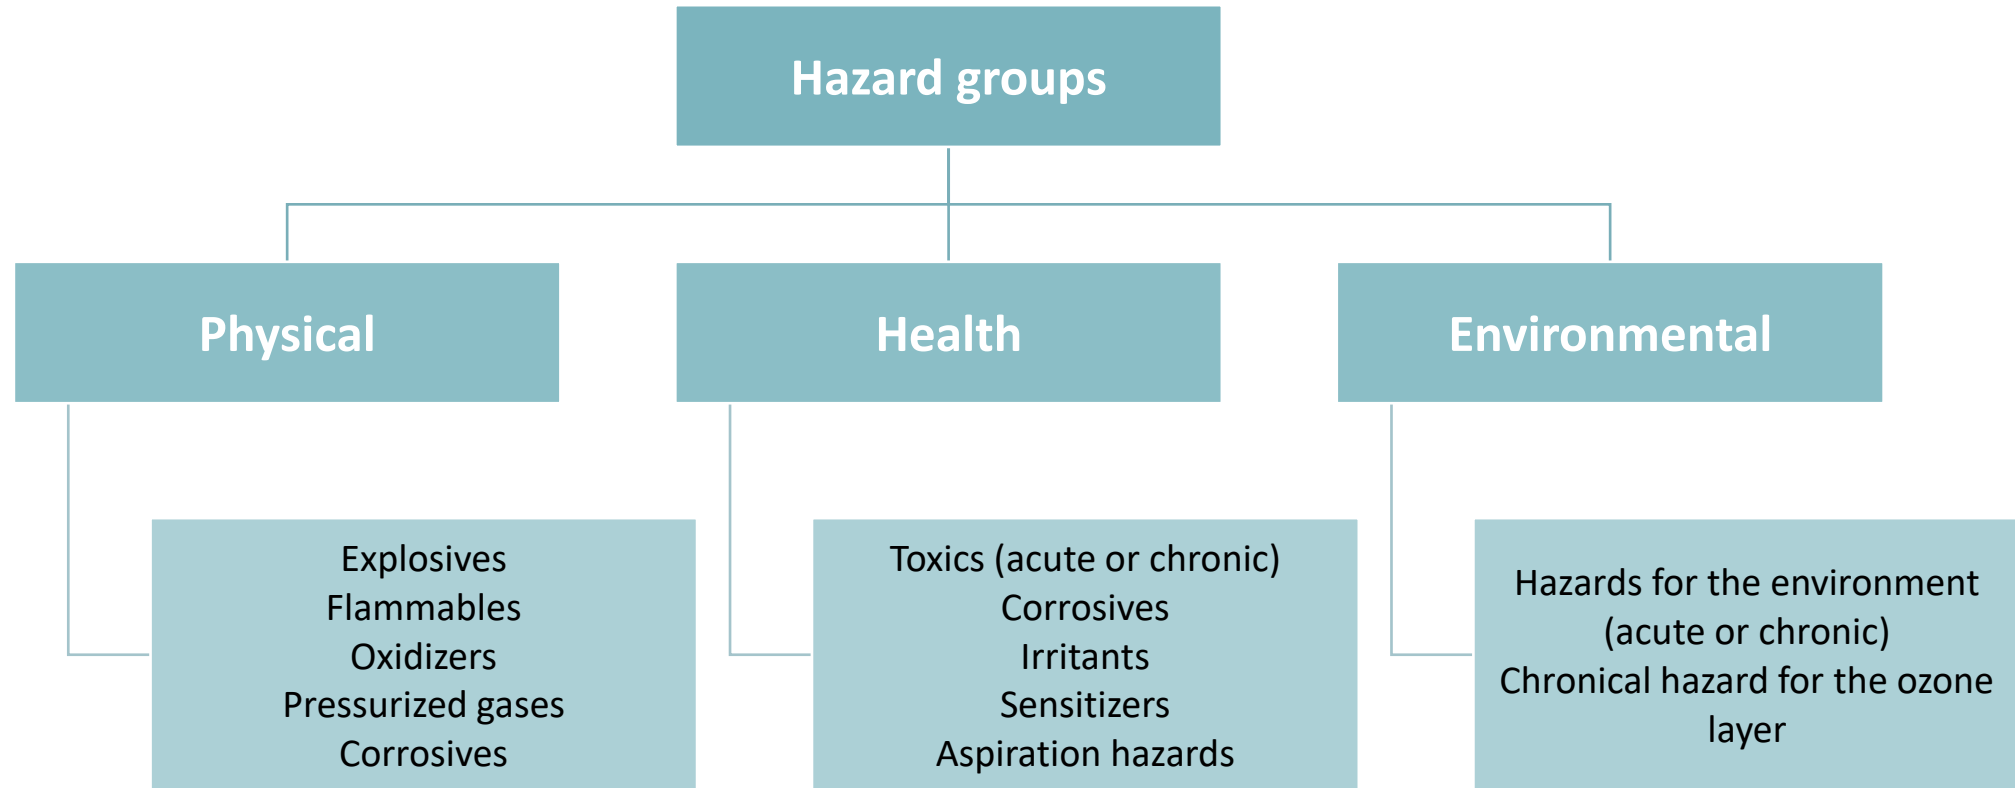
Hazard groups

Physical

Health

Environmental

Explosives
Flammables
Oxidizers
Pressurized gases
Corrosives

Toxics (acute or chronic)
Corrosives
Irritants
Sensitizers
Aspiration hazards

Hazards for the environment (acute or chronic)
Chronical hazard for the ozone layer